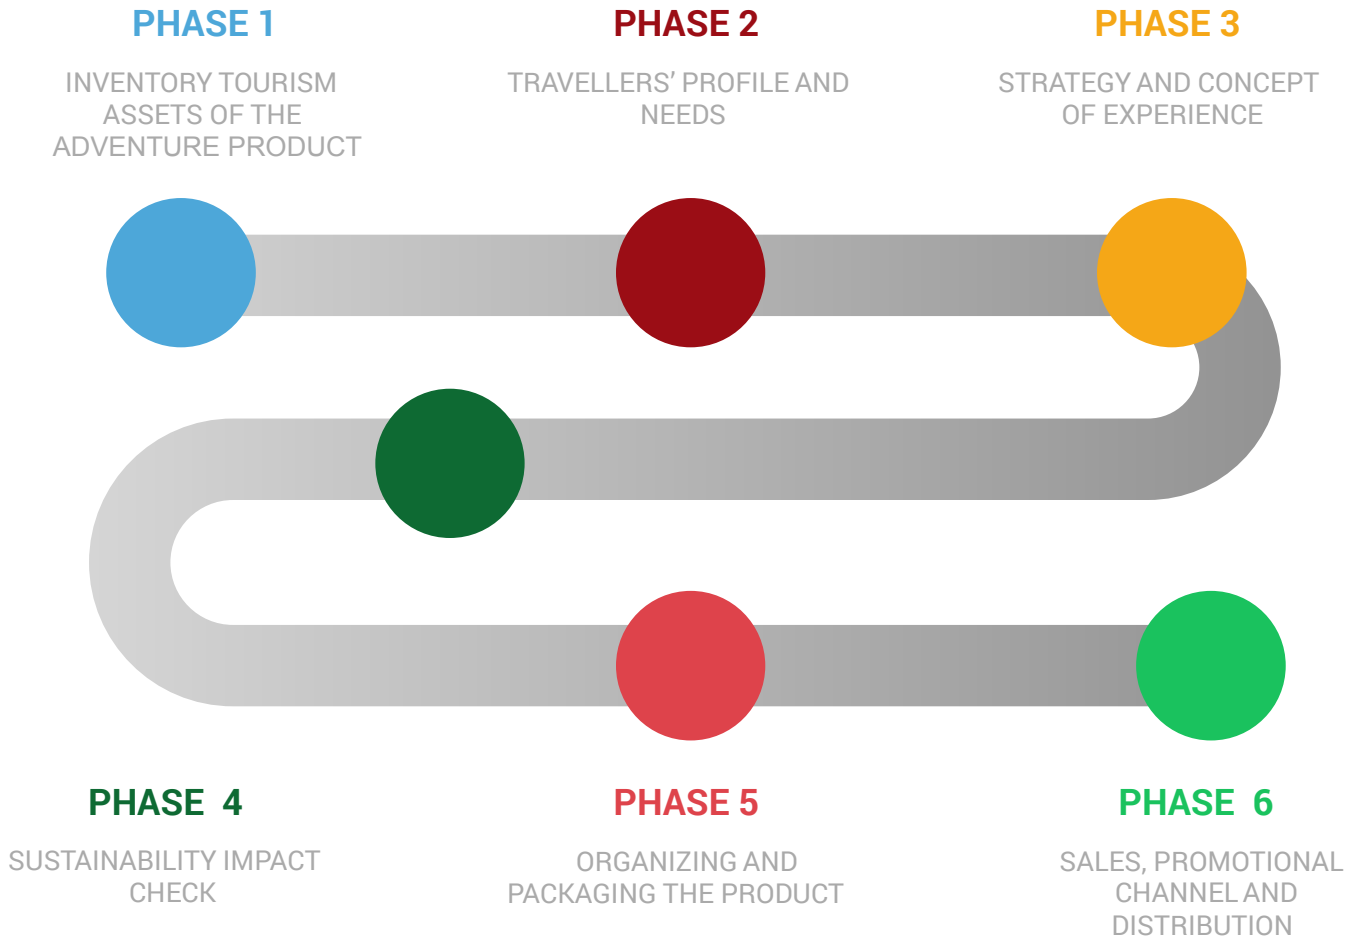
PHASE 1

INVENTORY TOURISM ASSETS OF THE ADVENTURE PRODUCT

PHASE 2

TRAVELLERS' PROFILE AND NEEDS

PHASE 3

STRATEGY AND CONCEPT OF EXPERIENCE

PHASE 4

SUSTAINABILITY IMPACT CHECK

PHASE 5

ORGANIZING AND PACKAGING THE PRODUCT

PHASE 6

SALES, PROMOTIONAL CHANNEL AND DISTRIBUTION